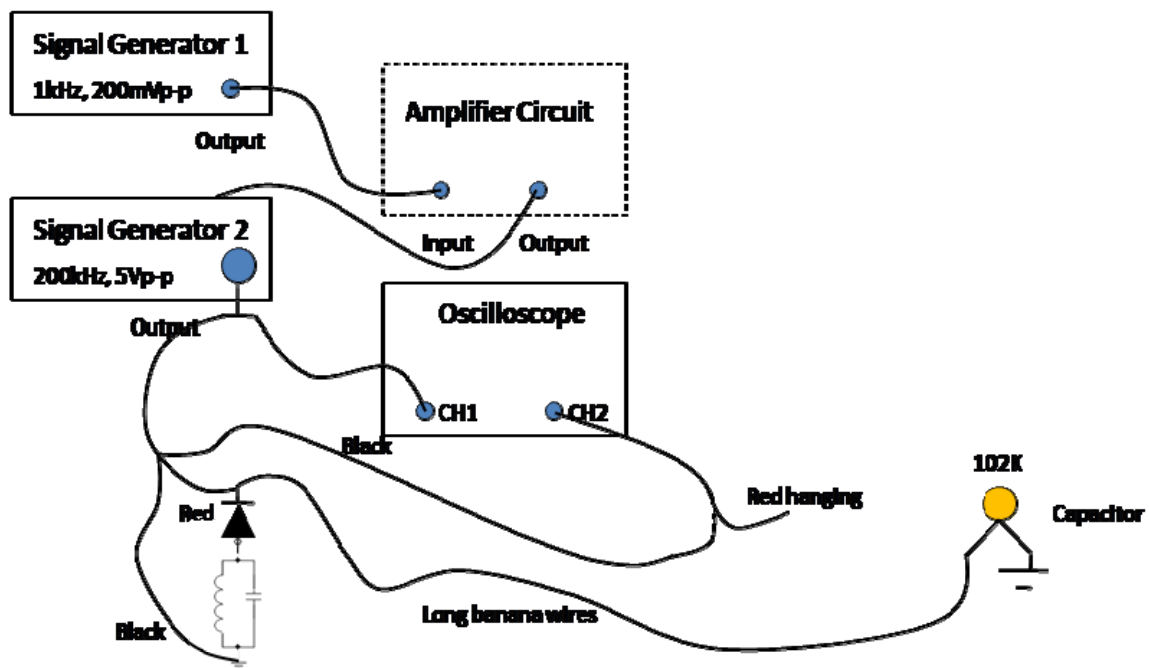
Signal Generator 1
1kHz, 200mVp-p

Output

Amplifier Circuit

Input Output

Signal Generator 2
200kHz, 5Vp-p

Output

Oscilloscope

CH1 CH2

Black

Red hanging

102K

Capacitor

Red

Long banana wires

Black